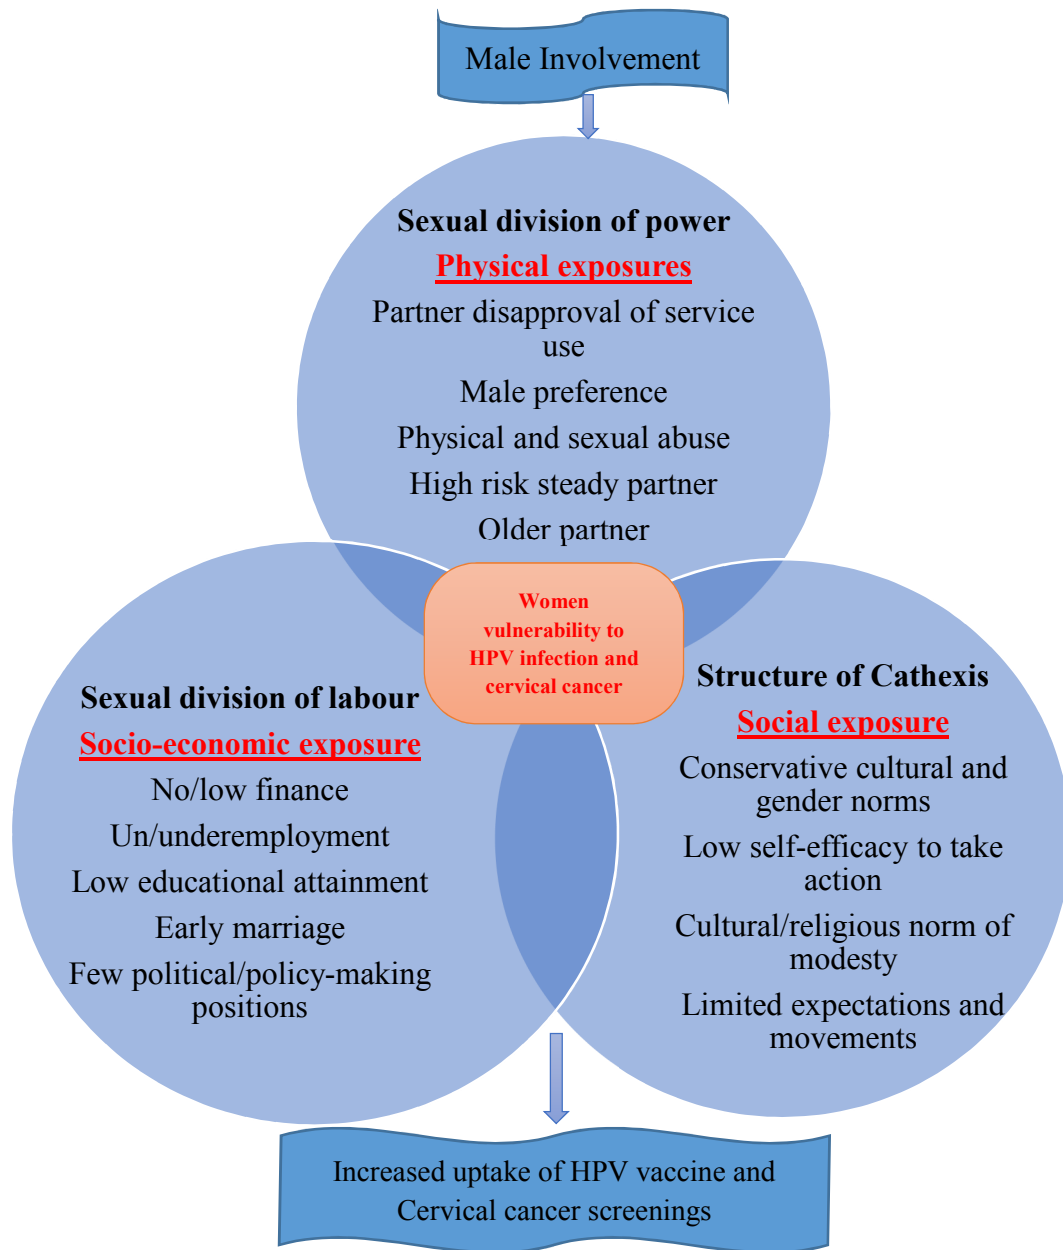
Male Involvement

Sexual division of power

Physical exposures

Partner disapproval of service use

Male preference

Physical and sexual abuse

High risk steady partner

Older partner

Women vulnerability to HPV infection and cervical cancer

Sexual division of labour

Socio-economic exposure

No/low finance

Un/underemployment

Low educational attainment

Early marriage

Few political/policy-making positions

Structure of Cathexis

Social exposure

Conservative cultural and gender norms

Low self-efficacy to take action

Cultural/religious norm of modesty

Limited expectations and movements

Increased uptake of HPV vaccine and Cervical cancer screenings